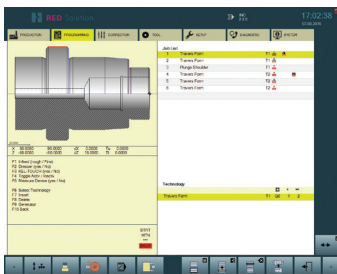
RED Solution

17:02:38

PRODUCTION  PROGRAMMING  CORRECTION  TOOL  SETUP  DIAGNOSTIC  MONITOR

Job List

| | | |
|---|---|---|
| 1 | Traverse Form | T1 |
| 2 | Traverse Form | T1 |
| 3 | Plunge Shoulder | T1 |
| 4 | Traverse Form | T2 |
| 5 | Traverse Form | T2 |
| 6 | Traverse Form | T2 |

F1 Infeed (rough / Fine)
F2 Dresser (yes / No)
F3 ALL TOUCH (yes / No)
F4 Toggle Activ / Inactiv
F5 Measure Device (yes / No)

F6 Select Technology
F7 Insert
F8 Delete
F9 Generator
F10 Back

Technology

Traverse Form  T1  1  2